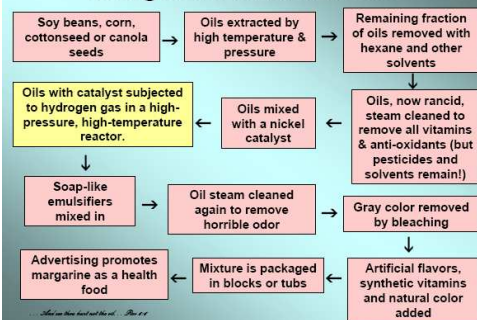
Soy beans, corn, cottonseed or canola seeds

Oils extracted by high temperature & pressure

Remaining fraction of oils removed with hexane and other solvents

Oils, now rancid, steam cleaned to remove all vitamins & anti-oxidants (but pesticides and solvents remain!)

Oils mixed with a nickel catalyst

Oils with catalyst subjected to hydrogen gas in a high-pressure, high-temperature reactor.

Soap-like emulsifiers mixed in

Oil steam cleaned again to remove horrible odor

Gray color removed by bleaching

Artificial flavors, synthetic vitamins and natural color added

Mixture is packaged in blocks or tubs

Advertising promotes margarine as a health food

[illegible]